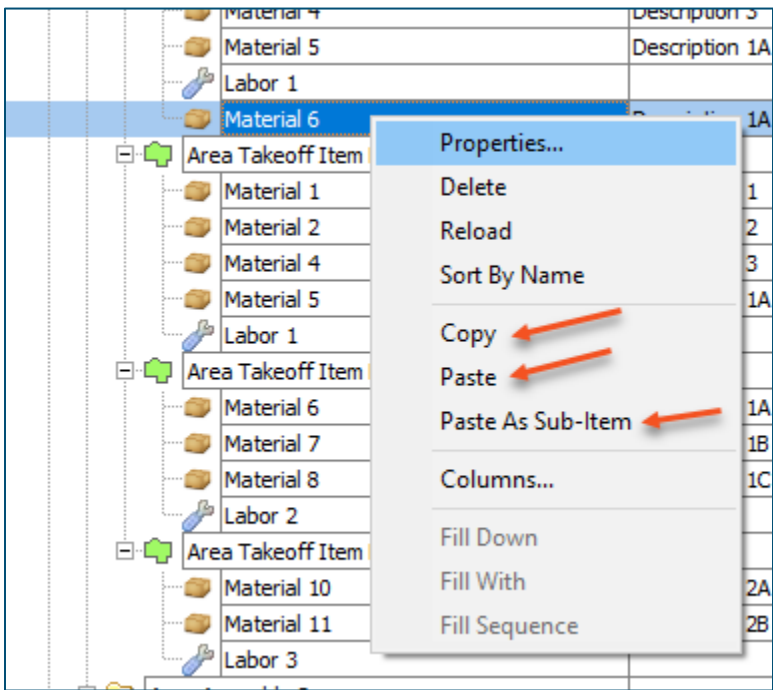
Material 4 | Description 3
Material 5 | Description 1A
Labor 1
Material 6 | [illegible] 1A
Area Takeoff Item
Material 1 | 1
Material 2 | 2
Material 4 | 3
Material 5 | 1A
Labor 1
Area Takeoff Item
Material 6 | 1A
Material 7 | 1B
Material 8 | 1C
Labor 2
Area Takeoff Item
Material 10 | 2A
Material 11 | 2B
Labor 3

Properties...
Delete
Reload
Sort By Name
Copy
Paste
Paste As Sub-Item
Columns...
Fill Down
Fill With
Fill Sequence